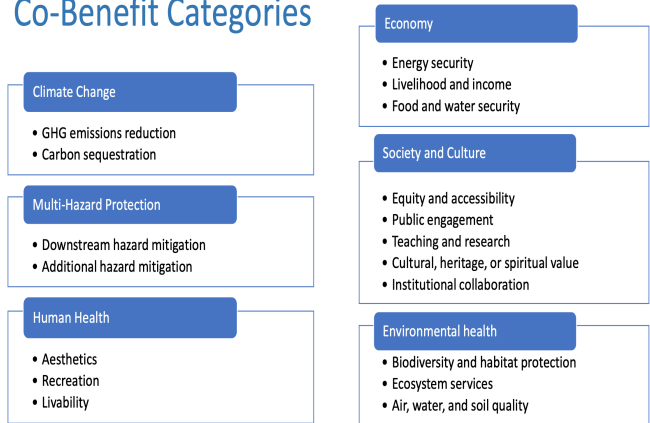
Co-Benefit Categories

Climate Change

- GHG emissions reduction
- Carbon sequestration

Multi-Hazard Protection

- Downstream hazard mitigation
- Additional hazard mitigation

Human Health

- Aesthetics
- Recreation
- Livability

Economy

- Energy security
- Livelihood and income
- Food and water security

Society and Culture

- Equity and accessibility
- Public engagement
- Teaching and research
- Cultural, heritage, or spiritual value
- Institutional collaboration

Environmental health

- Biodiversity and habitat protection
- Ecosystem services
- Air, water, and soil quality